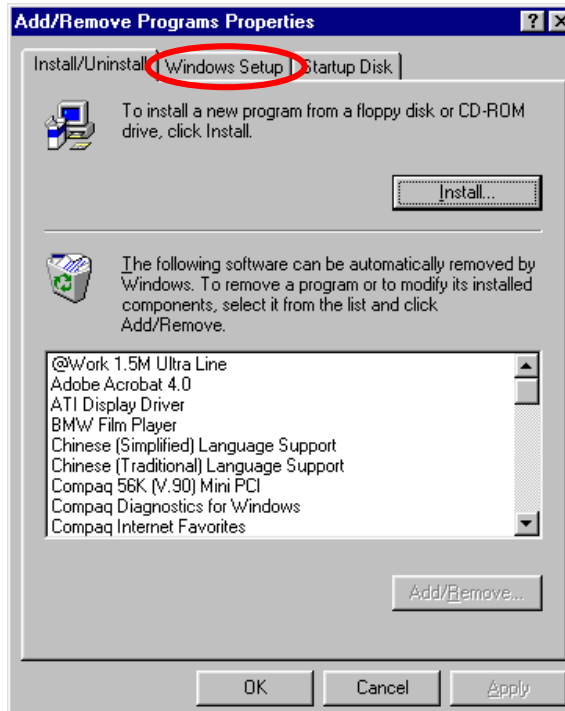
Add/Remove Programs Properties

?

Install/Uninstall

Windows Setup

Startup Disk

To install a new program from a floppy disk or CD-ROM drive, click Install.

Install...

The following software can be automatically removed by Windows. To remove a program or to modify its installed components, select it from the list and click Add/Remove.

@Work 1.5M Ultra Line
Adobe Acrobat 4.0
ATI Display Driver
BMW Film Player
Chinese (Simplified) Language Support
Chinese (Traditional) Language Support
Compaq 56K (V.90) Mini PCI
Compaq Diagnostics for Windows
Compaq Internet Favorites

Add/Remove...

OK

Cancel

Apply